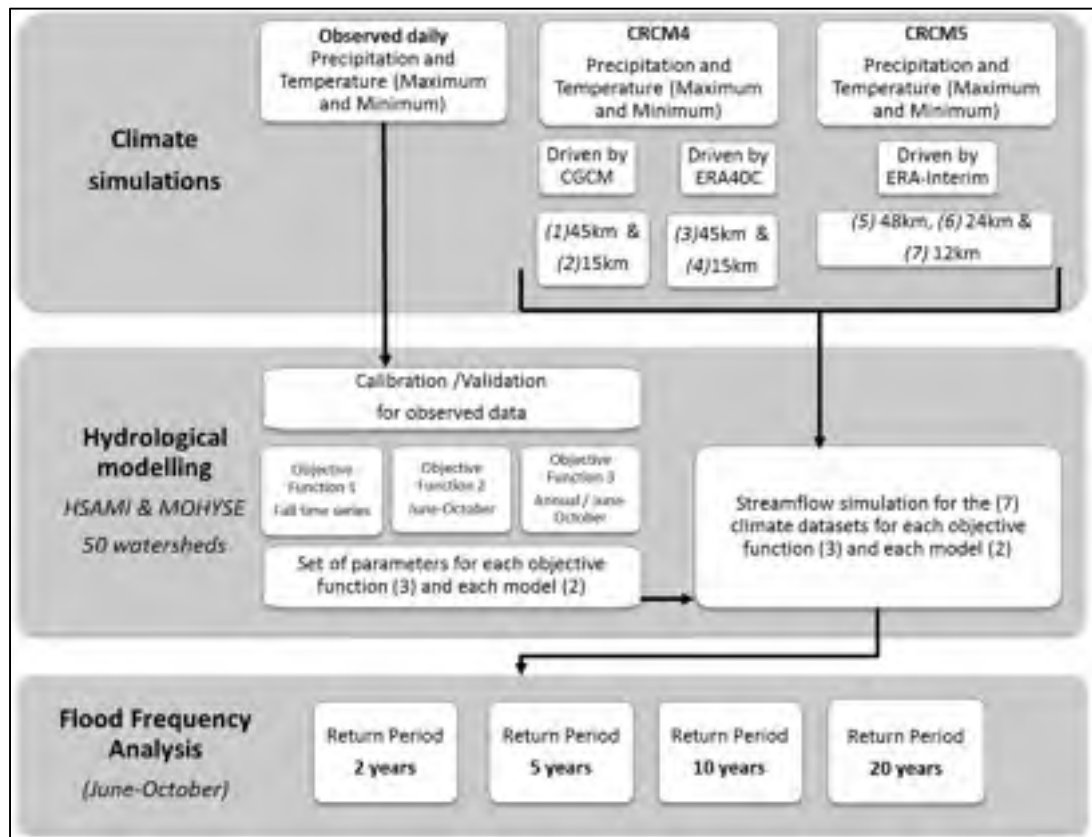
Climate simulations

Observed daily Precipitation and Temperature (Maximum and Minimum)

CRCM4 Precipitation and Temperature (Maximum and Minimum)

Driven by CGCM

(1)45km & (2)15km

Driven by ERA40C

(3)45km & (4)15km

CRCM5 Precipitation and Temperature (Maximum and Minimum)

Driven by ERA-Interim

(5) 48km, (6) 24km & (7) 12km

Hydrological modelling

HSAMI & MOHYSE

50 watersheds

Calibration /Validation for observed data

Objective Function 1 Full time series

Objective Function 2 June-October

Objective Function 3 Annual / June-October

Set of parameters for each objective function (3) and each model (2)

Streamflow simulation for the (7) climate datasets for each objective function (3) and each model (2)

Flood Frequency Analysis

(June-October)

Return Period 2 years

Return Period 5 years

Return Period 10 years

Return Period 20 years